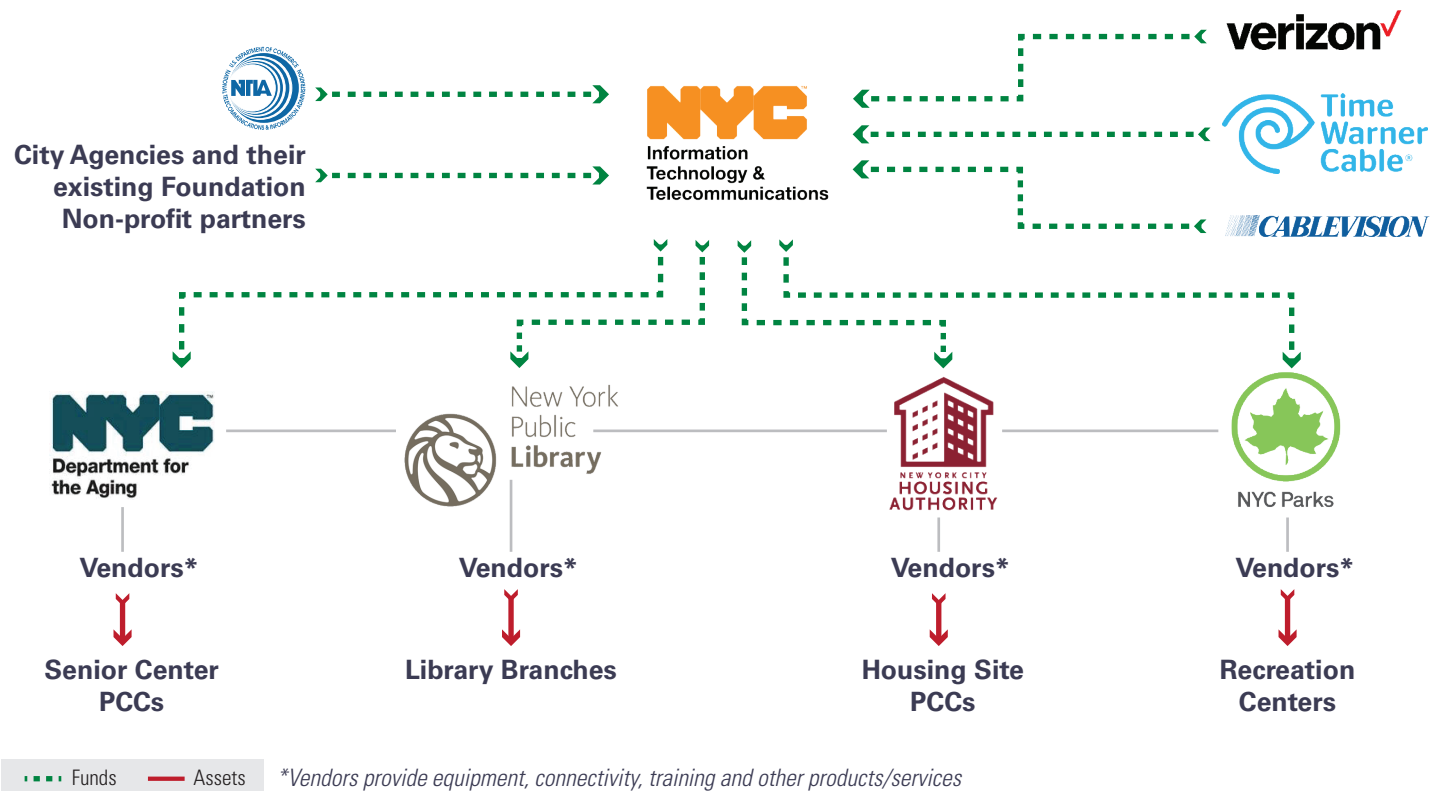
U.S. DEPARTMENT OF COMMERCE
NATIONAL TELECOMMUNICATIONS & INFORMATION ADMINISTRATION
NTIA

City Agencies and their existing Foundation Non-profit partners

NYC
Information Technology & Telecommunications

verizon

Time Warner Cable

CABLEVISION

NYC
Department for the Aging

New York Public Library

NEW YORK CITY HOUSING AUTHORITY

NYC Parks

Vendors*

Vendors*

Vendors*

Vendors*

Senior Center PCCs

Library Branches

Housing Site PCCs

Recreation Centers

Funds
Assets
*Vendors provide equipment, connectivity, training and other products/services